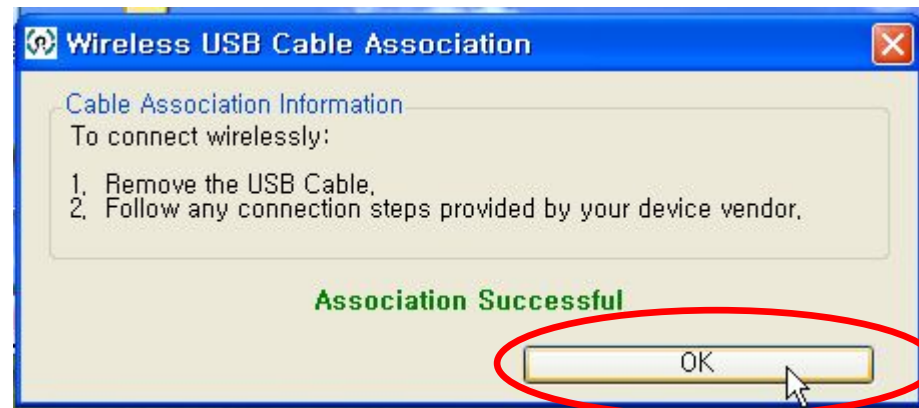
Wireless USB Cable Association

Cable Association Information

To connect wirelessly:

1. Remove the USB Cable.
2. Follow any connection steps provided by your device vendor.

Association Successful

OK